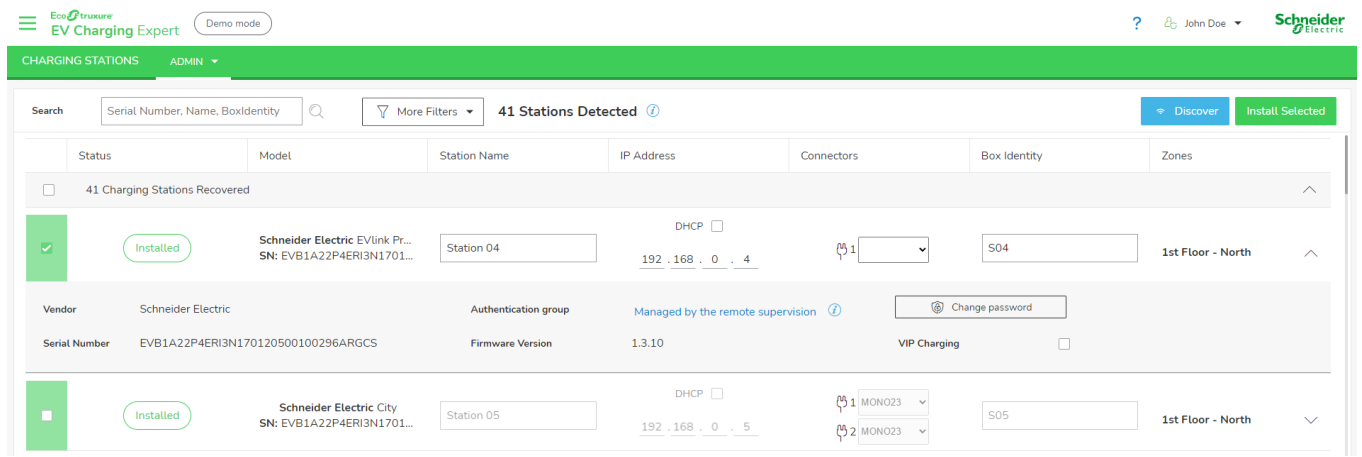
EcoStruxure
EV Charging Expert
Demo mode
?
John Doe
Schneider Electric

CHARGING STATIONS
ADMIN

Search
Serial Number, Name, BoxIdentity
More Filters
41 Stations Detected
Discover
Install Selected

| | Status | Model | Station Name | IP Address | Connectors | Box Identity | Zones |
|---|---|---|---|---|---|---|---|
| | 41 Charging Stations Recovered | | | | | | |
| | Installed | **Schneider Electric** EVlink Pr... **SN:** EVB1A22P4ERI3N1701... | Station 04 | DHCP 192 . 168 . 0 . 4 | 1 | S04 | 1st Floor - North |

Vendor
Schneider Electric
Authentication group
Managed by the remote supervision
Change password
Serial Number
EVB1A22P4ERI3N170120500100296ARGCS
Firmware Version
1.3.10
VIP Charging

| | Installed | **Schneider Electric** City **SN:** EVB1A22P4ERI3N1701... | Station 05 | DHCP 192 . 168 . 0 . 5 | 1 MONO23 2 MONO23 | S05 | 1st Floor - North |